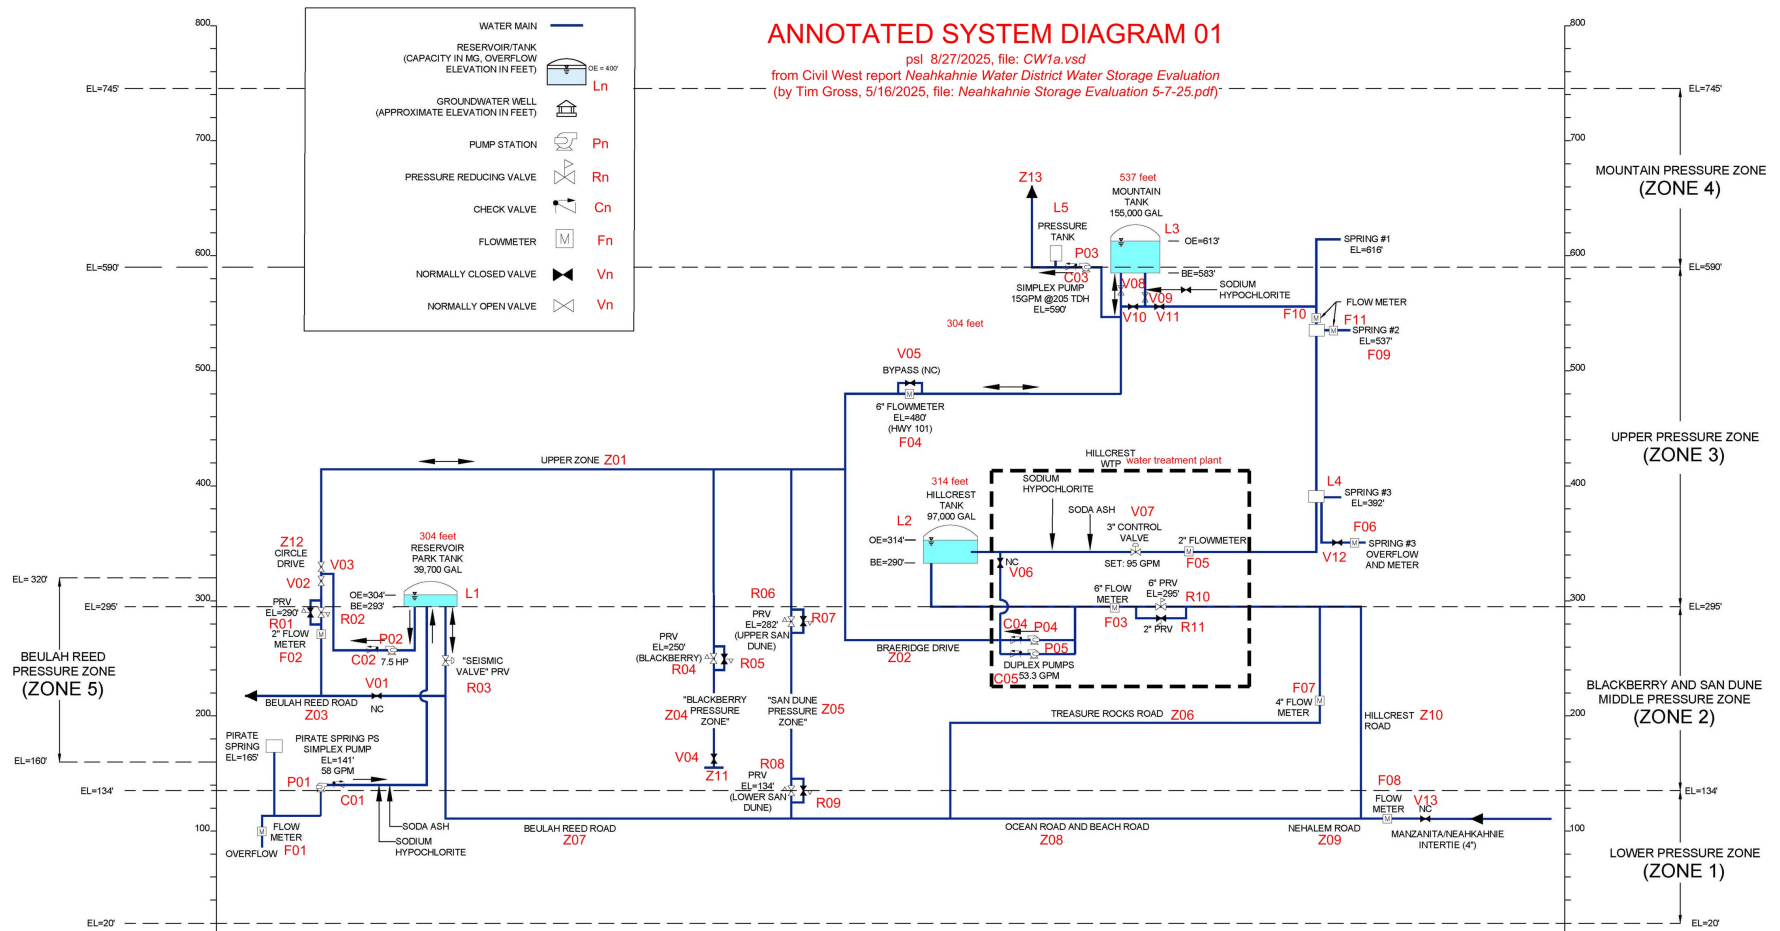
ANNOTATED SYSTEM DIAGRAM 01
psl 8/27/2025, file: CW1a.vsd
from Civil West report Neahkahnie Water District Water Storage Evaluation
(by Tim Gross, 5/16/2025, file: Neahkahnie Storage Evaluation 5-7-25.pdf)

WATER MAIN
RESERVOIR/TANK (CAPACITY IN MG, OVERFLOW ELEVATION IN FEET) OE = 400' Ln
GROUNDWATER WELL (APPROXIMATE ELEVATION IN FEET)
PUMP STATION Pn
PRESSURE REDUCING VALVE Rn
CHECK VALVE Cn
FLOWMETER Fn
NORMALLY CLOSED VALVE Vn
NORMALLY OPEN VALVE Vn

800
700
600
500
400
300
200
100
EL=745'
EL=590'
EL= 320'
EL=295'
EL=160'
EL=134'
EL=20'

MOUNTAIN PRESSURE ZONE (ZONE 4)
UPPER PRESSURE ZONE (ZONE 3)
BLACKBERRY AND SAN DUNE MIDDLE PRESSURE ZONE (ZONE 2)
LOWER PRESSURE ZONE (ZONE 1)
BEULAH REED PRESSURE ZONE (ZONE 5)

Z13
L5 PRESSURE TANK
P03
C03
SIMPLEX PUMP 15GPM @205 TDH EL=590'
537 feet
MOUNTAIN TANK 155,000 GAL
L3
OE=613'
BE=583'
V08
V09
V10
V11
SODIUM HYPOCHLORITE
304 feet
SPRING #1 EL=616'
FLOW METER
F10
F11
SPRING #2 EL=537'
F09
V05
BYPASS (NC)
6" FLOWMETER EL=480' (HWY 101)
F04
UPPER ZONE Z01
HILLCREST WTP water treatment plant
SODIUM HYPOCHLORITE
SODA ASH
V07
3" CONTROL VALVE
SET: 95 GPM
2" FLOWMETER
F05
314 feet
HILLCREST TANK 97,000 GAL
L2
OE=314'
BE=290'
NC
V06
6" FLOW METER
F03
6" PRV EL=295'
R10
2" PRV
R11
C04
P04
P05
DUPLEX PUMPS 53.3 GPM
C05
L4
SPRING #3 EL=392'
F06
V12
SPRING #3 OVERFLOW AND METER
Z12
CIRCLE DRIVE
V03
V02
PRV EL=290'
R01
2" FLOW METER
F02
R02
P02
C02
7.5 HP
304 feet
RESERVOIR PARK TANK 39,700 GAL
L1
OE=304'
BE=293'
"SEISMIC VALVE" PRV
R03
V01
NC
BEULAH REED ROAD
Z03
R06
PRV EL=282' (UPPER SAN DUNE)
R07
PRV EL=250' (BLACKBERRY)
R04
R05
BRAERIDGE DRIVE
Z02
"BLACKBERRY PRESSURE ZONE"
Z04
"SAN DUNE PRESSURE ZONE"
Z05
V04
Z11
R08
PRV EL=134' (LOWER SAN DUNE)
R09
F07
4" FLOW METER
TREASURE ROCKS ROAD Z06
HILLCREST ROAD Z10
PIRATE SPRING EL=165'
PIRATE SPRING PS SIMPLEX PUMP EL=141' 58 GPM
P01
C01
SODA ASH
SODIUM HYPOCHLORITE
FLOW METER
OVERFLOW F01
BEULAH REED ROAD
Z07
OCEAN ROAD AND BEACH ROAD
Z08
NEHALEM ROAD
Z09
F08
FLOW METER
V13
NC
MANZANITA/NEAHKAHNIE INTERTIE (4")